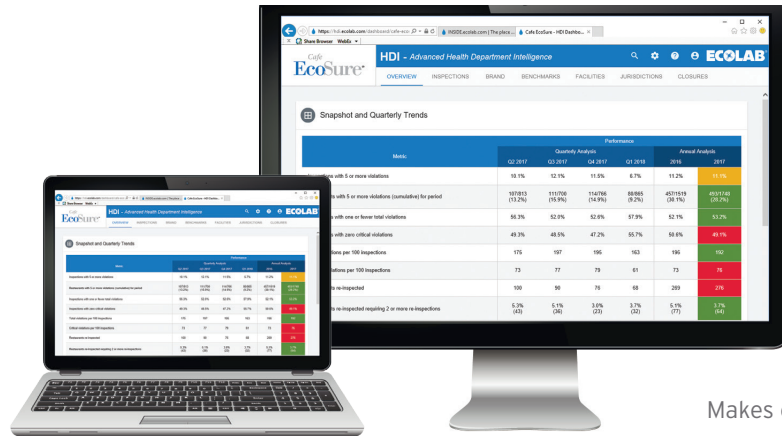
https://hdi.ecolab.com/dashboard/cafe-eco | INSIDE.ecolab.com | The place... | Cafe EcoSure - HDI Dashbo...

Share Browser WebEx

Cafe EcoSure

HDI – Advanced Health Department Intelligence

ECOLAB

OVERVIEW INSPECTIONS BRAND BENCHMARKS FACILITIES JURISDICTIONS CLOSURES

Snapshot and Quarterly Trends

| Metric | Q2 2017 | Q3 2017 | Q4 2017 | Q1 2018 | 2016 | 2017 |
|---|---|---|---|---|---|---|
| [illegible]ions with 5 or more violations | 10.1% | 12.1% | 11.5% | 8.7% | 11.2% | 11.1% |
| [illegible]s with 5 or more violations (cumulative) for period | 107/813 (13.2%) | 111/700 (15.9%) | 114/766 (14.9%) | 80/865 (9.2%) | 457/1519 (30.1%) | 493/1748 (28.2%) |
| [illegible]s with one or fewer total violations | 56.3% | 52.0% | 52.6% | 57.9% | 52.1% | 53.2% |
| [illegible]s with zero critical violations | 49.3% | 48.5% | 47.2% | 55.7% | 50.6% | 49.1% |
| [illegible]ions per 100 inspections | 175 | 197 | 196 | 163 | 196 | 192 |
| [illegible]ations per 100 inspections | 73 | 77 | 79 | 61 | 73 | 76 |
| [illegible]s re-inspected | 100 | 90 | 76 | 68 | 269 | 276 |
| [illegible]s re-inspected requiring 2 or more re-inspections | 5.3% (43) | 5.1% (36) | 3.0% (23) | 3.7% (32) | 5.1% (77) | 3.7% (64) |

Performance: Quarterly Analysis, Annual Analysis

Inspections with 5 or more violations
Restaurants with 5 or more violations (cumulative) for period
Inspections with one or fewer total violations
Inspections with zero critical violations
Total violations per 100 inspections
Critical violations per 100 inspections
Restaurants re-inspected
Restaurants re-inspected requiring 2 or more re-inspections

Makes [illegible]